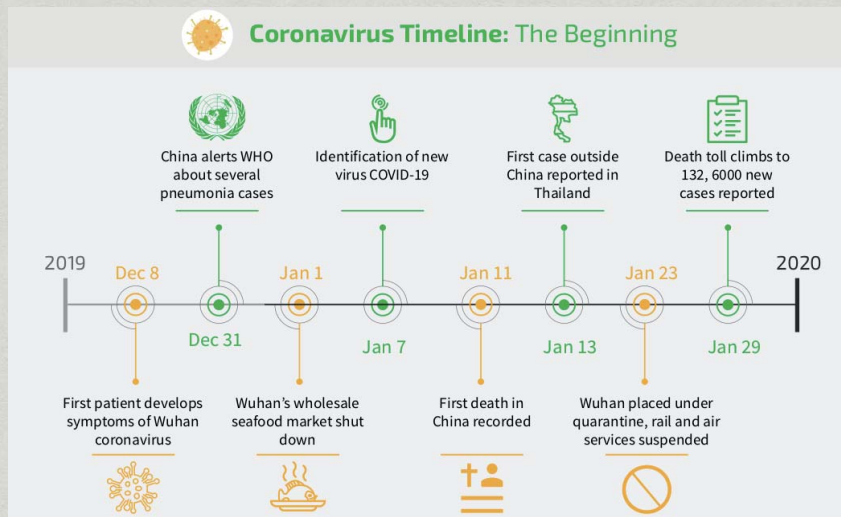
Coronavirus Timeline: The Beginning

China alerts WHO about several pneumonia cases

Identification of new virus COVID-19

First case outside China reported in Thailand

Death toll climbs to 132, 6000 new cases reported

2019

Dec 8

Dec 31

Jan 1

Jan 7

Jan 11

Jan 13

Jan 23

Jan 29

2020

First patient develops symptoms of Wuhan coronavirus

Wuhan's wholesale seafood market shut down

First death in China recorded

Wuhan placed under quarantine, rail and air services suspended